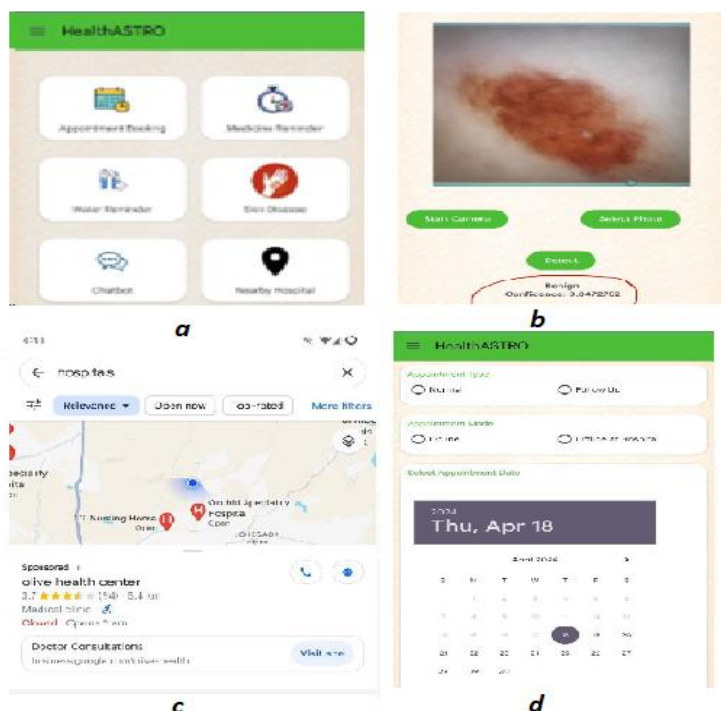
HealthASTRO

Appointment Booking

Medicine Reminder

Water Reminder

Skin Disease

Chatbot

Nearby Hospital

a

Start Camera

Select Photo

Detect

Benign
Confidence: 0.0472702

b

4:13

hospitals

Relevance

Open now

Top-rated

More filters

Specialty
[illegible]

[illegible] Nursing Home
Open

Orchid Specialty Hospital
Open

Sponsored

olive health center

3.7 ★★★★ (54) · 5.4 km

Medical clinic

Closed · Opens 9 am

Doctor Consultations

business.google.com/olive-health

Visit site

c

HealthASTRO

Appointment Type

Normal

Follow Up

Appointment Mode

Online

Offline at Hospital

Select Appointment Date

2024

Thu, Apr 18

April 2024

| S | M | T | W | T | F | S |
|---|---|---|---|---|---|---|
| | 1 | 2 | 3 | 4 | 5 | 6 |
| 7 | 8 | 9 | 10 | 11 | 12 | 13 |
| 14 | 15 | 16 | 17 | 18 | 19 | 20 |
| 21 | 22 | 23 | 24 | 25 | 26 | 27 |
| 28 | 29 | 30 | | | | |

d